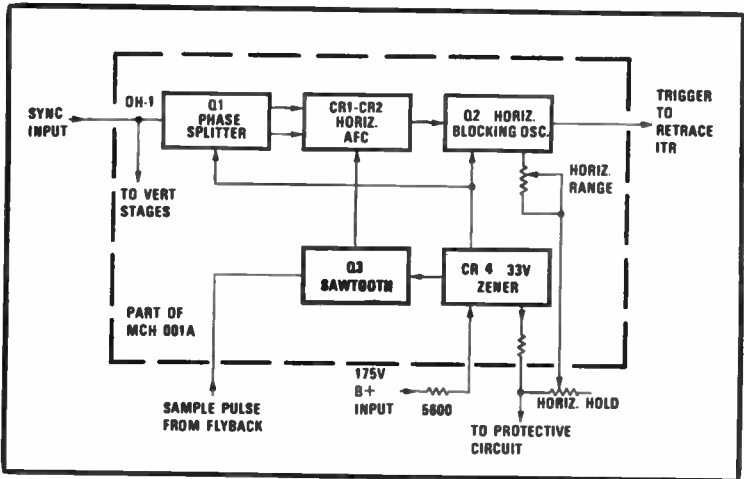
SYNC INPUT

OH-1

Q1 PHASE SPLITTER

CR1-CR2 HORIZ. AFC

Q2 HORIZ. BLOCKING OSC.

TRIGGER TO RETRACE ITR

TO VERT STAGES

HORIZ. RANGE

Q3 SAWTOOTH

CR 4 33V ZENER

PART OF MCH 001A

175V B+ INPUT

5600

HORIZ. HOLD

SAMPLE PULSE FROM FLYBACK

TO PROTECTIVE CIRCUIT